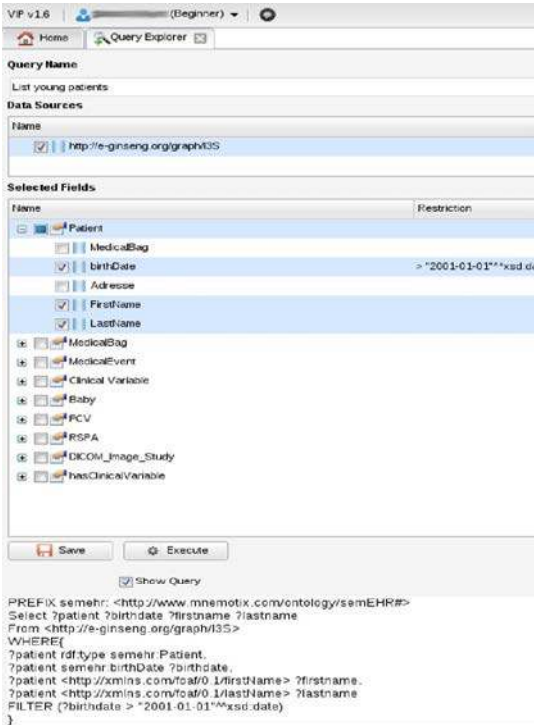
VIP v1.6 | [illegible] (Beginner) ▾

Home | Query Explorer

Query Name

List young patients

Data Sources

Name

http://e-ginseng.org/graph/I3S

Selected Fields

| Name | Restriction |
|---|---|
| Patient | |
| MedicalBag | |
| birthDate | > "2001-01-01"^^xsd:d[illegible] |
| Adresse | |
| FirstName | |
| LastName | |
| MedicalBag | |
| MedicalEvent | |
| Clinical Variable | |
| Baby | |
| FCV | |
| RSPA | |
| DICOM_Image_Study | |
| hasClinicalVariable | |

Save | Execute

Show Query

PREFIX semehr: <http://www.mnemotix.com/ontology/semEHR#>
Select ?patient ?birthdate ?firstname ?lastname
From <http://e-ginseng.org/graph/I3S>
WHERE{
?patient rdf:type semehr:Patient.
?patient semehr:birthDate ?birthdate.
?patient <http://xmlns.com/foaf/0.1/firstName> ?firstname.
?patient <http://xmlns.com/foaf/0.1/lastName> ?lastname
FILTER (?birthdate > "2001-01-01"^^xsd:date)
}